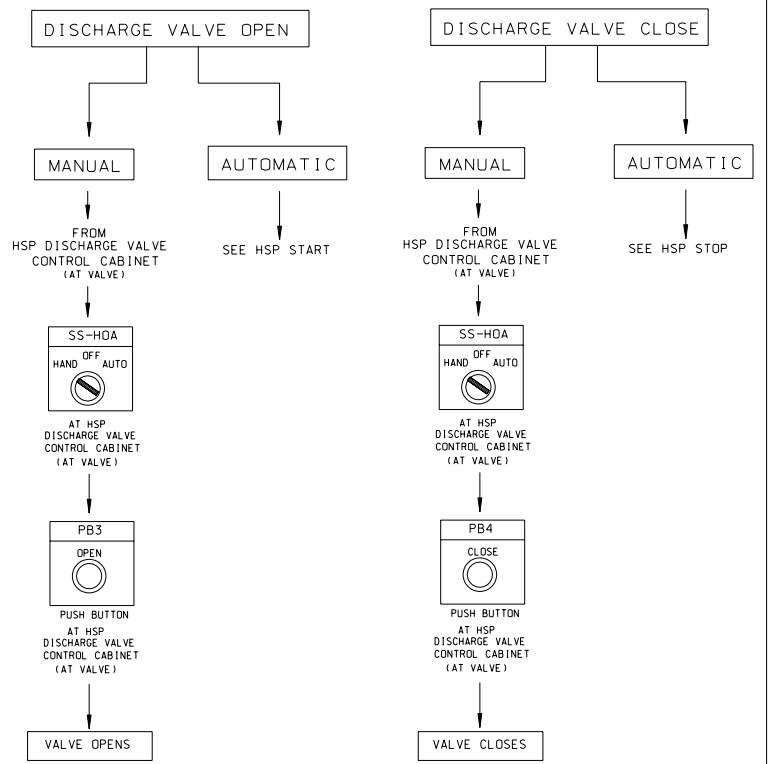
DISCHARGE VALVE OPEN

MANUAL

FROM HSP DISCHARGE VALVE CONTROL CABINET (AT VALVE)

SS-HOA

HAND OFF AUTO

AT HSP DISCHARGE VALVE CONTROL CABINET (AT VALVE)

PB3

OPEN

PUSH BUTTON

AT HSP DISCHARGE VALVE CONTROL CABINET (AT VALVE)

VALVE OPENS

AUTOMATIC

SEE HSP START

DISCHARGE VALVE CLOSE

MANUAL

FROM HSP DISCHARGE VALVE CONTROL CABINET (AT VALVE)

SS-HOA

HAND OFF AUTO

AT HSP DISCHARGE VALVE CONTROL CABINET (AT VALVE)

PB4

CLOSE

PUSH BUTTON

AT HSP DISCHARGE VALVE CONTROL CABINET (AT VALVE)

VALVE CLOSES

AUTOMATIC

SEE HSP STOP